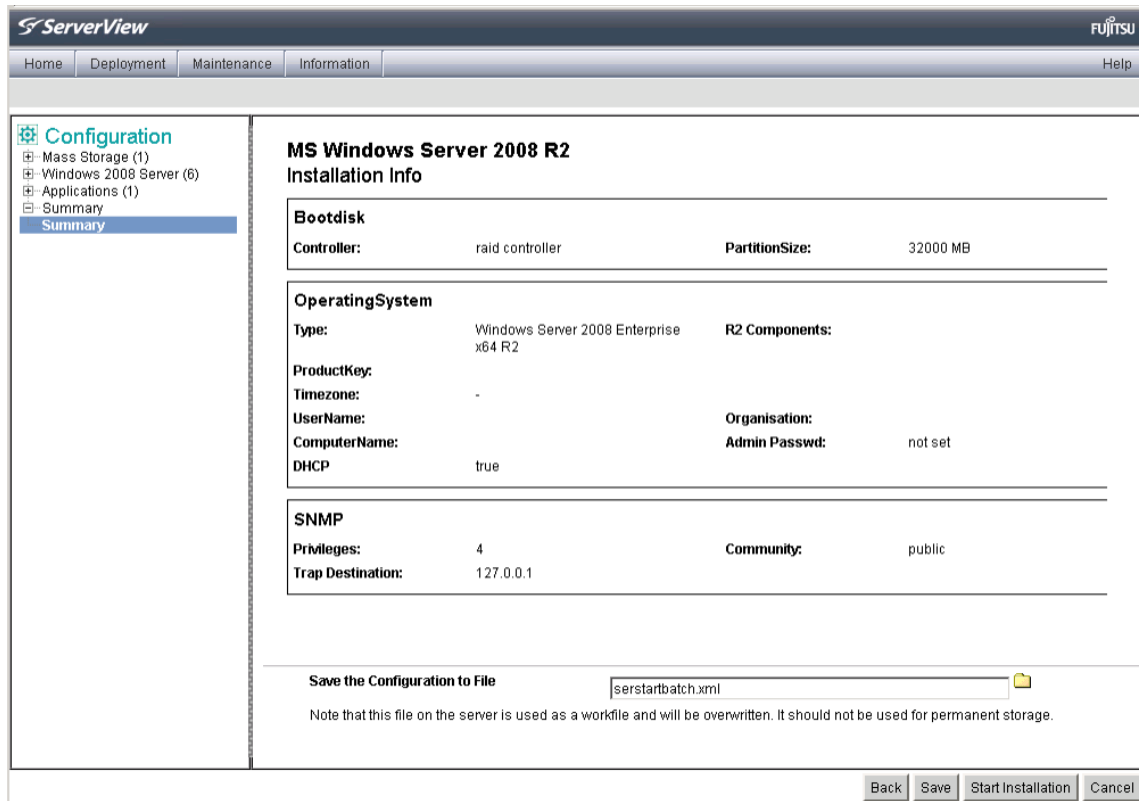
ServerView

FUJITSU

Home | Deployment | Maintenance | Information | Help

Configuration
Mass Storage (1)
Windows 2008 Server (6)
Applications (1)
Summary
Summary

MS Windows Server 2008 R2
Installation Info

Bootdisk

| | | | |
|---|---|---|---|
| Controller: | raid controller | PartitionSize: | 32000 MB |

OperatingSystem

| | | | |
|---|---|---|---|
| Type: | Windows Server 2008 Enterprise x64 R2 | R2 Components: | |
| ProductKey: | | | |
| Timezone: | - | | |
| UserName: | | Organisation: | |
| ComputerName: | | Admin Passwd: | not set |
| DHCP | true | | |

SNMP

| | | | |
|---|---|---|---|
| Privileges: | 4 | Community: | public |
| Trap Destination: | 127.0.0.1 | | |

Save the Configuration to File serstartbatch.xml

Note that this file on the server is used as a workfile and will be overwritten. It should not be used for permanent storage.

Back | Save | Start Installation | Cancel